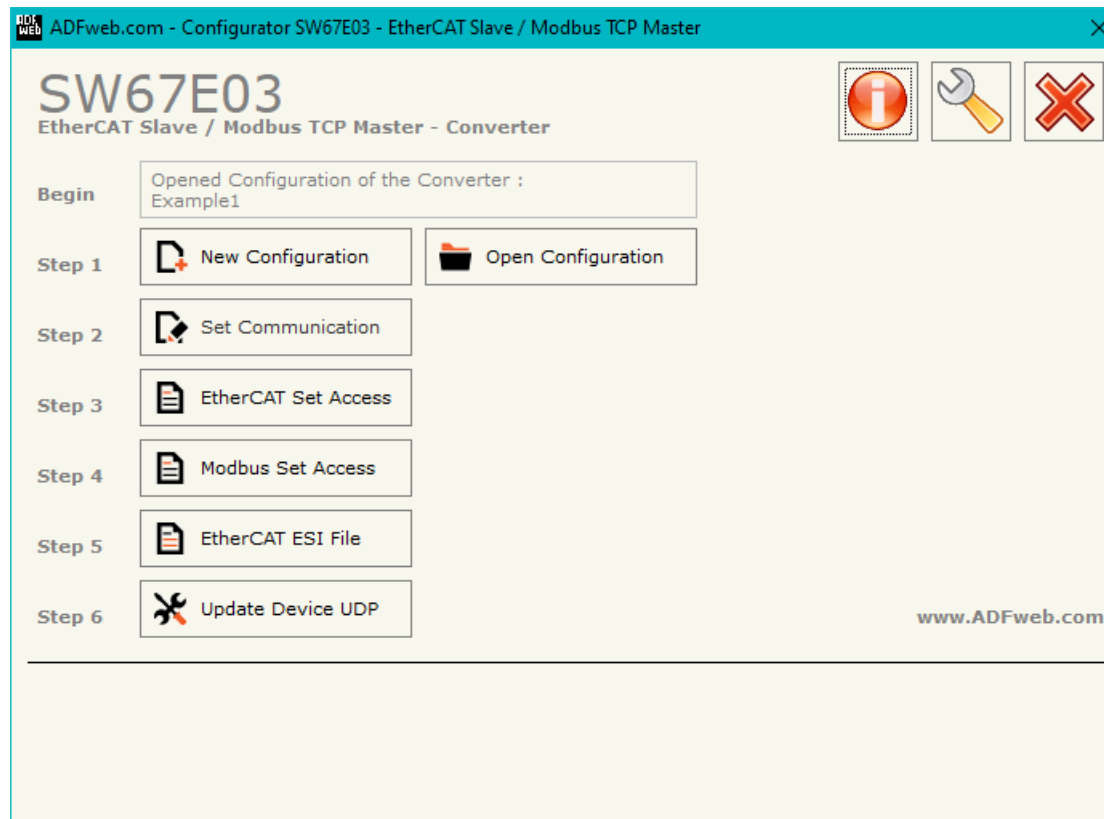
ADFweb.com - Configurator SW67E03 - EtherCAT Slave / Modbus TCP Master

SW67E03
EtherCAT Slave / Modbus TCP Master - Converter

Begin
Opened Configuration of the Converter :
Example1

Step 1
New Configuration
Open Configuration

Step 2
Set Communication

Step 3
EtherCAT Set Access

Step 4
Modbus Set Access

Step 5
EtherCAT ESI File

Step 6
Update Device UDP

www.ADFweb.com